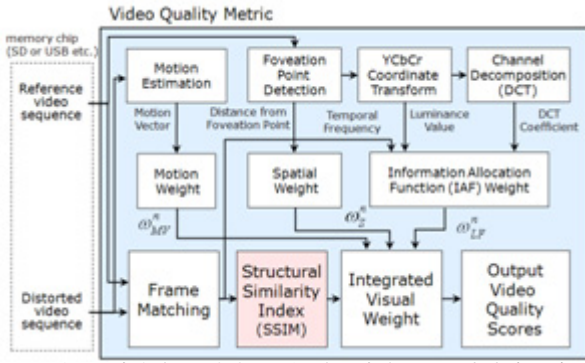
Video Quality Metric

memory chip (SD or USB etc.)

Reference video sequence

Distorted video sequence

Motion Estimation

Foveation Point Detection

YCbCr Coordinate Transform

Channel Decomposition (DCT)

Motion Vector

Distance from Foveation Point

Temporal Frequency

Luminance Value

DCT Coefficient

Motion Weight

Spatial Weight

Information Allocation Function (IAF) Weight

$\omega_{MV}^{n}$

$\omega_{S}^{n}$

$\omega_{IF}^{n}$

Frame Matching

Structural Similarity Index (SSIM)

Integrated Visual Weight

Output Video Quality Scores